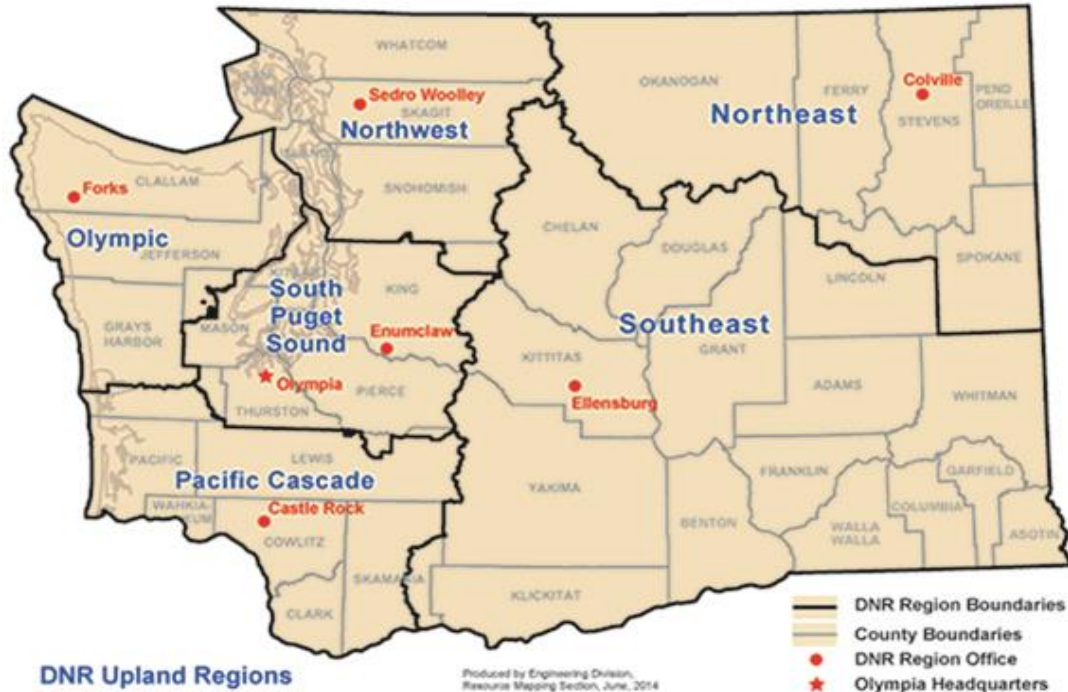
WHATCOM
OKANOGAN
FERRY
Colville
PEND OREILLE
Sedro Woolley
SKAGIT
Northwest
Northeast
STEVENS
Forks
CLALLAM
SNOHOMISH
Olympic
JEFFERSON
CHELAN
DOUGLAS
SPOKANE
KITSAP
South Puget Sound
KING
LINCOLN
GRAYS HARBOR
MASON
Southeast
Enumclaw
GRANT
KITTITAS
Olympia
Ellensburg
ADAMS
PIERCE
WHITMAN
THURSTON
LEWIS
PACIFIC
FRANKLIN
GARFIELD
Pacific Cascade
YAKIMA
WAHKIAKUM
Castle Rock
COLUMBIA
COWLITZ
BENTON
WALLA WALLA
ASOTIN
SKAMANIA
CLARK
KLICKITAT
DNR Region Boundaries
County Boundaries
DNR Region Office
Olympia Headquarters
DNR Upland Regions
Produced by Engineering Division, Resource Mapping Section, June, 2014